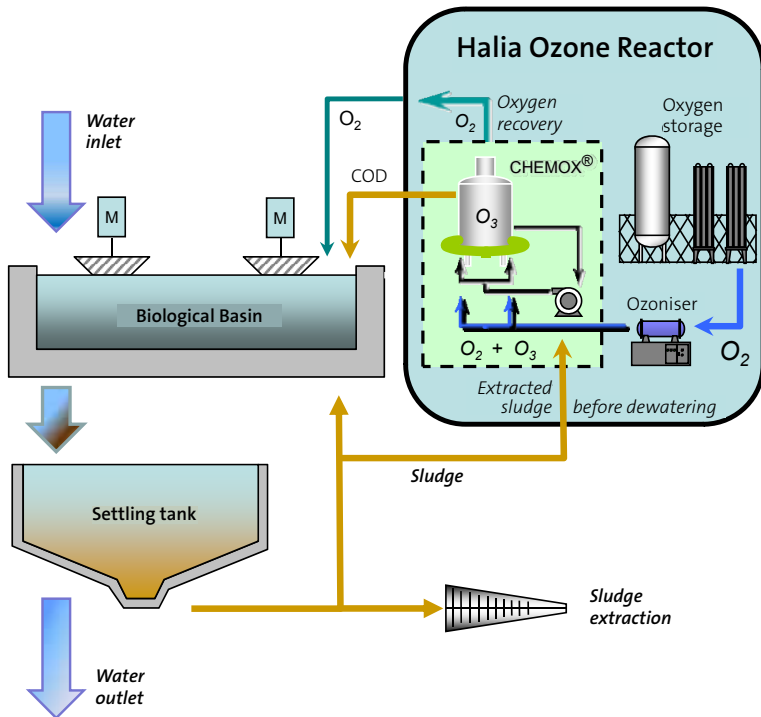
Halia Ozone Reactor

Water inlet

$O_2$

$O_2$ Oxygen recovery

Oxygen storage

COD

CHEMOX®

M

M

$O_3$

Biological Basin

Ozoniser

$O_2$ + $O_3$

$O_2$

Extracted sludge before dewatering

Sludge

Settling tank

Sludge extraction

Water outlet